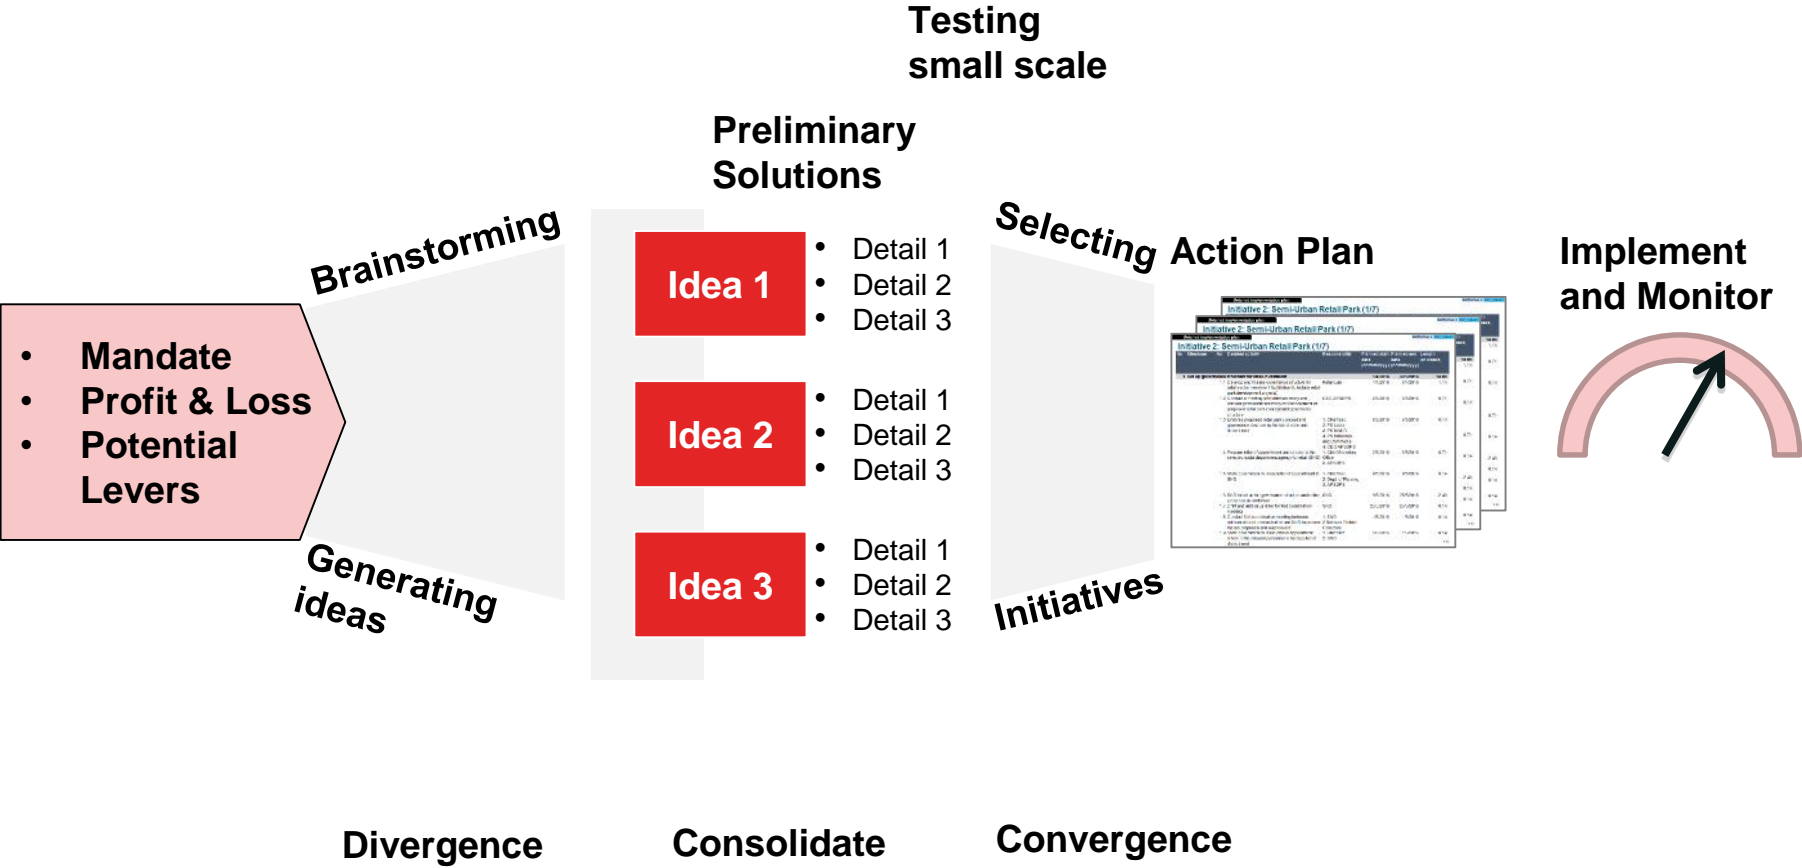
Testing small scale

Preliminary Solutions

- Mandate
- Profit & Loss
- Potential Levers

Brainstorming

Generating ideas

Idea 1
- Detail 1
- Detail 2
- Detail 3

Idea 2
- Detail 1
- Detail 2
- Detail 3

Idea 3
- Detail 1
- Detail 2
- Detail 3

Selecting

Initiatives

Action Plan

Initiative 2: Semi-Urban Retail Park (1/7)

Initiative 2: Semi-Urban Retail Park (1/7)

Initiative 2: Semi-Urban Retail Park (1/7)

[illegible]

Implement and Monitor

Divergence

Consolidate

Convergence